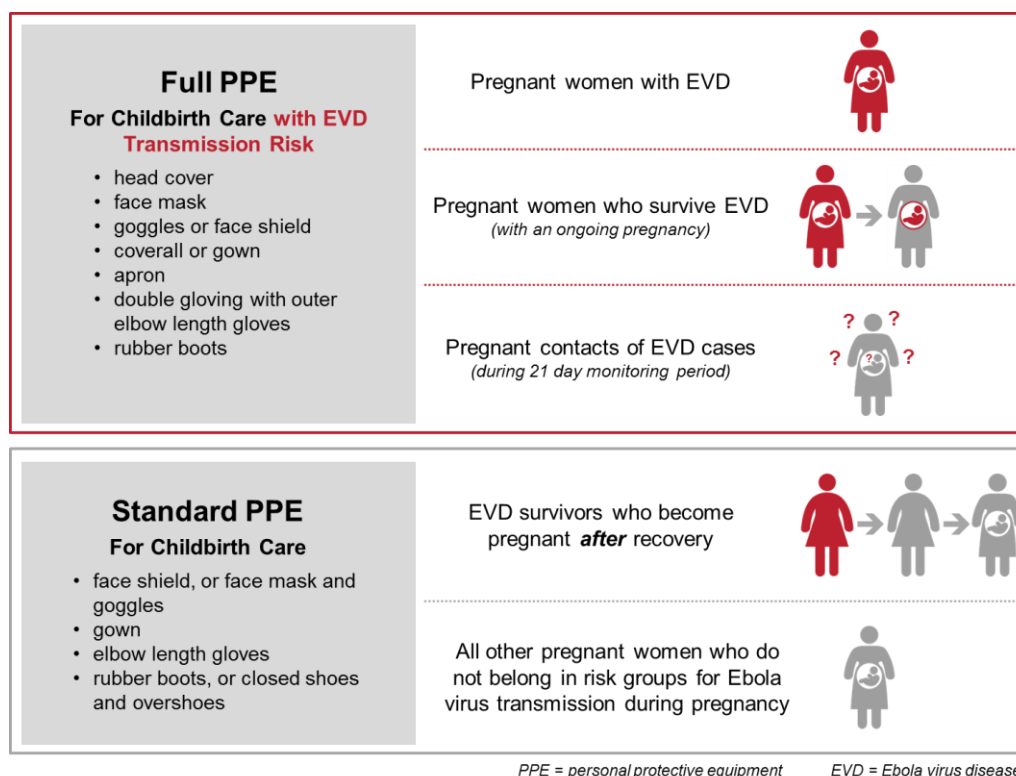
Full PPE
For Childbirth Care with EVD Transmission Risk

- head cover
- face mask
- goggles or face shield
- coverall or gown
- apron
- double gloving with outer elbow length gloves
- rubber boots

Pregnant women with EVD

Pregnant women who survive EVD
(with an ongoing pregnancy)

Pregnant contacts of EVD cases
(during 21 day monitoring period)

? ? ? ? ?

Standard PPE
For Childbirth Care

- face shield, or face mask and goggles
- gown
- elbow length gloves
- rubber boots, or closed shoes and overshoes

EVD survivors who become pregnant *after* recovery

All other pregnant women who do not belong in risk groups for Ebola virus transmission during pregnancy

PPE = personal protective equipment EVD = Ebola virus disease